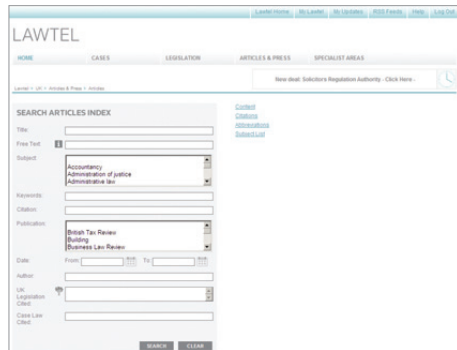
Lawtel Home | My Lawtel | My Updates | RSS Feeds | Help | Log Out

LAWTEL

HOME | CASES | LEGISLATION | ARTICLES & PRESS | SPECIALIST AREAS

Lawtel > UK > Articles & Press > Articles

New deal: Solicitors Regulation Authority - Click Here -

SEARCH ARTICLES INDEX

Title:

Free Text:

Subject:

Accountancy
Administration of justice
Administrative law

Keywords:

Citation:

Publication:

British Tax Review
Building
Business Law Review

Date: From: To:

Author:

UK Legislation Cited:

Case Law Cited:

SEARCH | CLEAR

Content
Citations
Abbreviations
Subject List